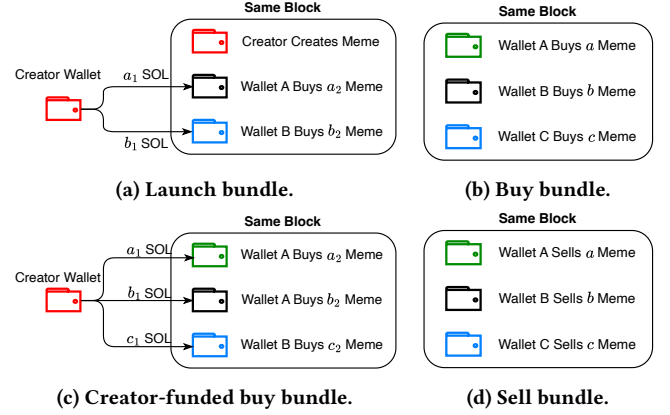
Same Block

Creator Wallet

$a_1$ SOL

$b_1$ SOL

Creator Creates Meme

Wallet A Buys $a_2$ Meme

Wallet B Buys $b_2$ Meme

(a) Launch bundle.

Same Block

Wallet A Buys $a$ Meme

Wallet B Buys $b$ Meme

Wallet C Buys $c$ Meme

(b) Buy bundle.

Same Block

Creator Wallet

$a_1$ SOL

$b_1$ SOL

$c_1$ SOL

Wallet A Buys $a_2$ Meme

Wallet A Buys $b_2$ Meme

Wallet B Buys $c_2$ Meme

(c) Creator-funded buy bundle.

Same Block

Wallet A Sells $a$ Meme

Wallet B Sells $b$ Meme

Wallet C Sells $c$ Meme

(d) Sell bundle.